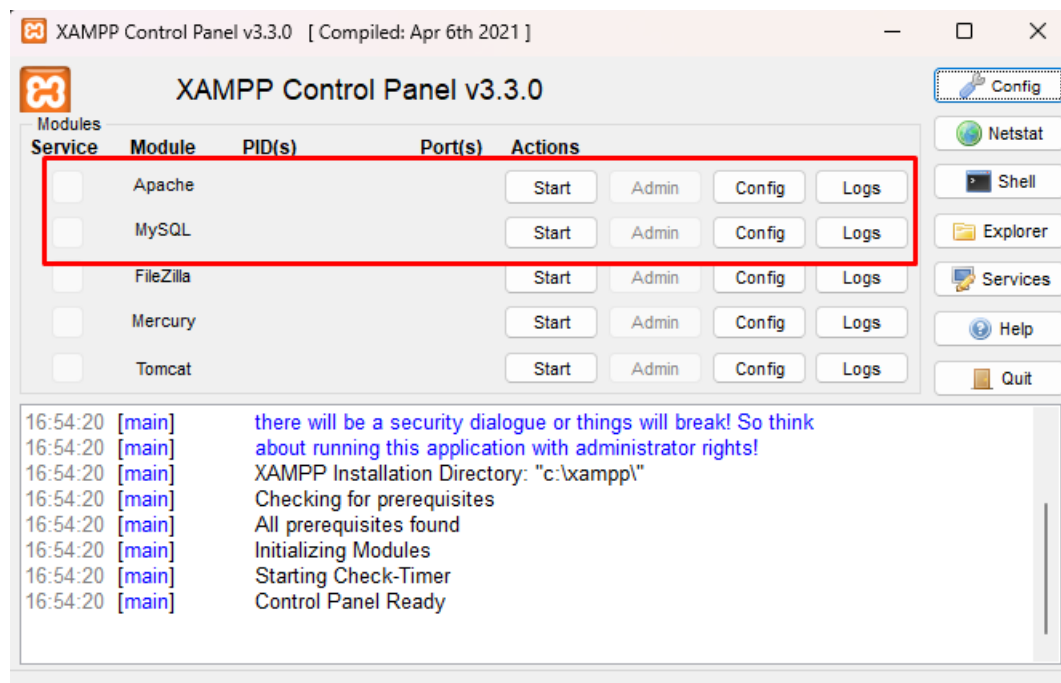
XAMPP Control Panel v3.3.0 [ Compiled: Apr 6th 2021 ]

XAMPP Control Panel v3.3.0

Modules

| Service | Module | PID(s) | Port(s) | Actions | | | |
|---|---|---|---|---|---|---|---|
| | Apache | | | Start | Admin | Config | Logs |
| | MySQL | | | Start | Admin | Config | Logs |
| | FileZilla | | | Start | Admin | Config | Logs |
| | Mercury | | | Start | Admin | Config | Logs |
| | Tomcat | | | Start | Admin | Config | Logs |

Config
Netstat
Shell
Explorer
Services
Help
Quit

16:54:20 [main] there will be a security dialogue or things will break! So think
16:54:20 [main] about running this application with administrator rights!
16:54:20 [main] XAMPP Installation Directory: "c:\xampp\"
16:54:20 [main] Checking for prerequisites
16:54:20 [main] All prerequisites found
16:54:20 [main] Initializing Modules
16:54:20 [main] Starting Check-Timer
16:54:20 [main] Control Panel Ready